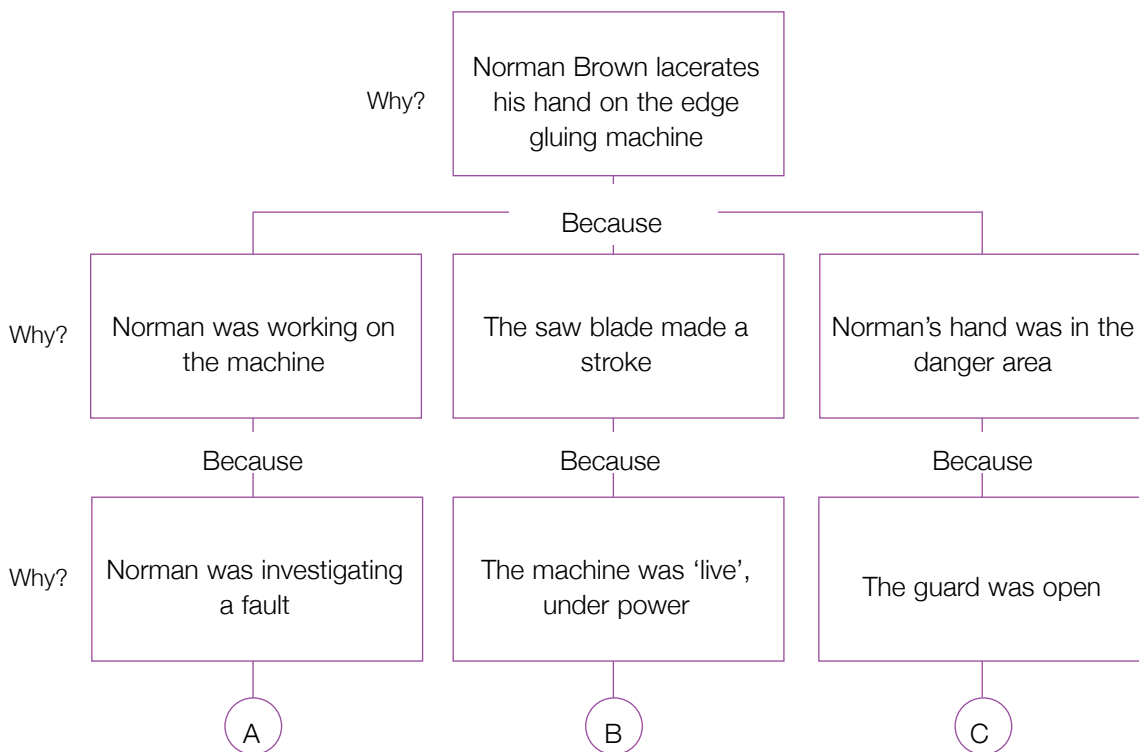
Why?

Norman Brown lacerates his hand on the edge gluing machine

Because

Why?

Norman was working on the machine

The saw blade made a stroke

Norman's hand was in the danger area

Because

Because

Because

Why?

Norman was investigating a fault

The machine was 'live', under power

The guard was open

A

B

C